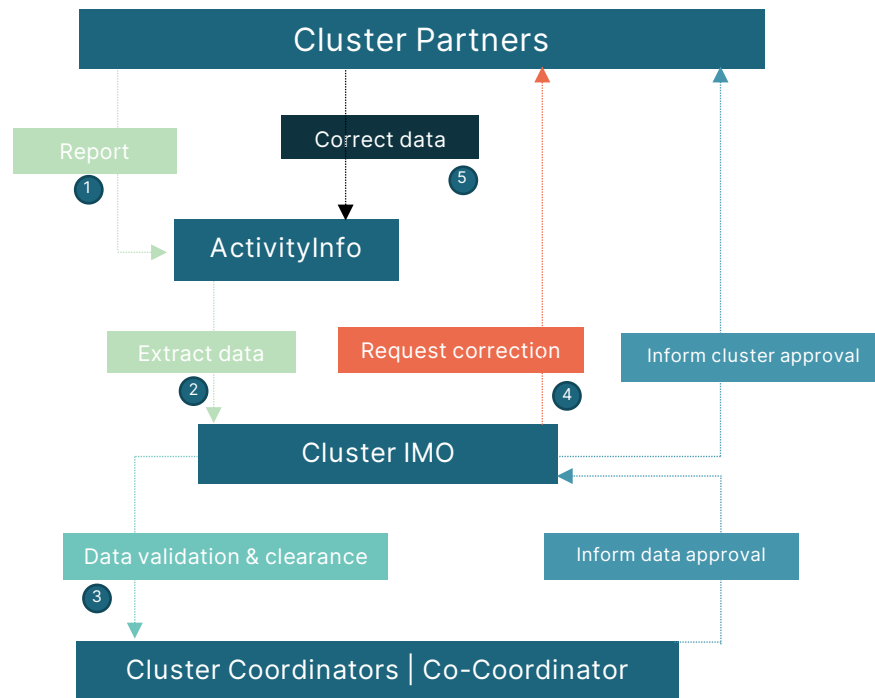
Cluster Partners

Report

1

Correct data

5

ActivityInfo

Extract data

2

Request correction

4

Inform cluster approval

Cluster IMO

Data validation & clearance

3

Inform data approval

Cluster Coordinators | Co-Coordinator